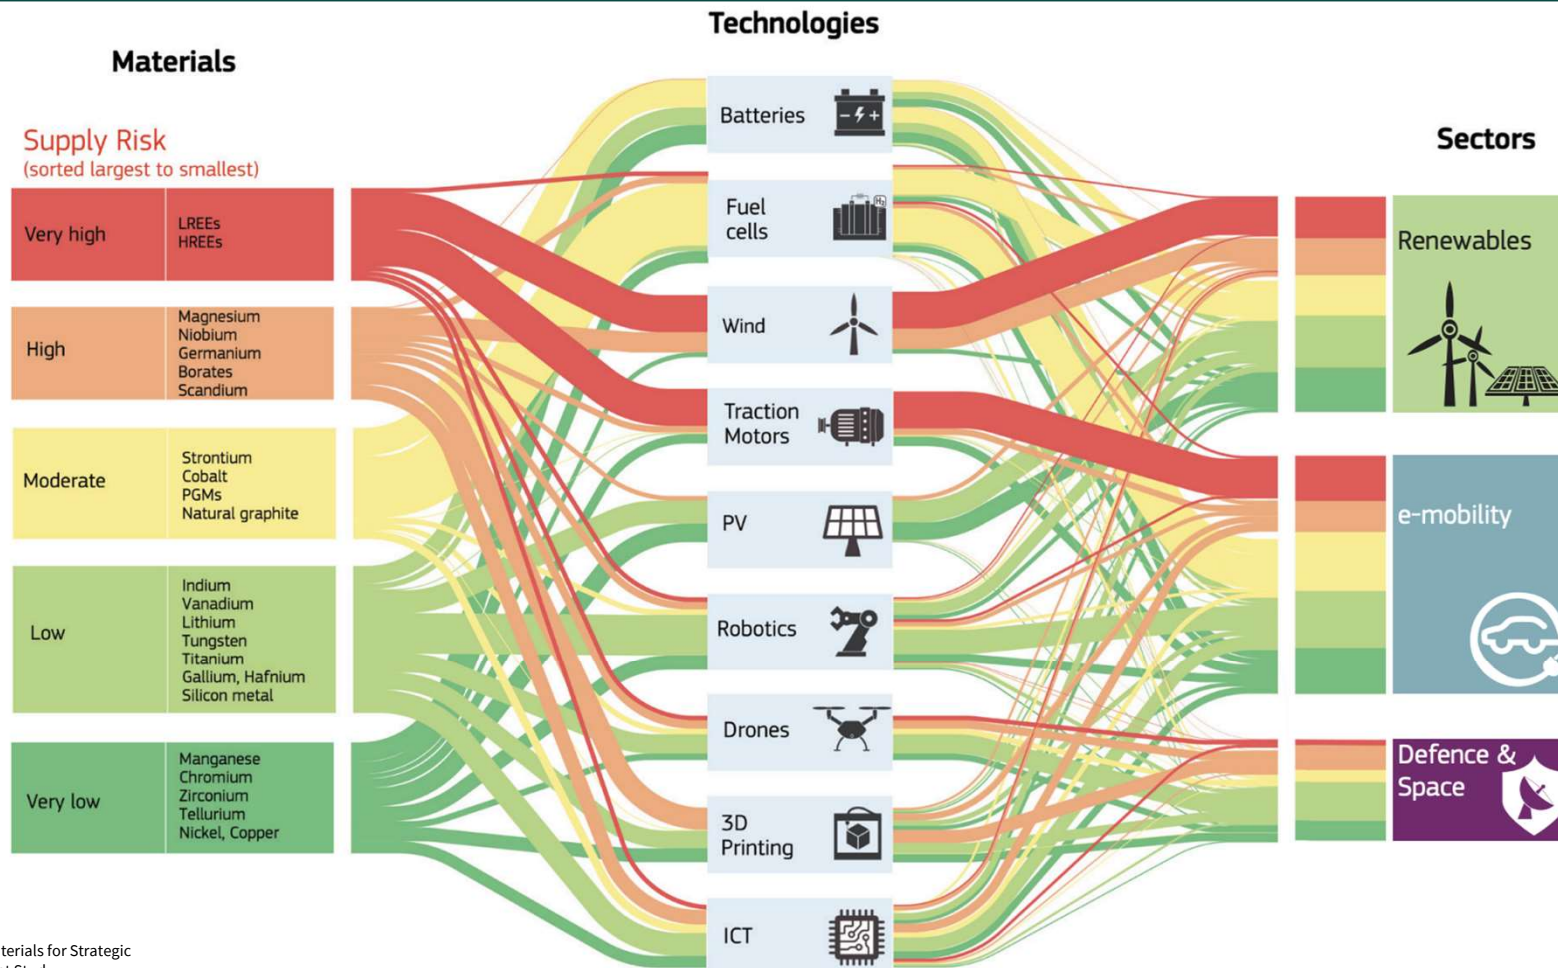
Technologies

Materials

Supply Risk
(sorted largest to smallest)

| Very high | LREEs HREEs |
|---|---|
| High | Magnesium Niobium Germanium Borates Scandium |
| Moderate | Strontium Cobalt PGMs Natural graphite |
| Low | Indium Vanadium Lithium Tungsten Titanium Gallium, Hafnium Silicon metal |
| Very low | Manganese Chromium Zirconium Tellurium Nickel, Copper |

Batteries

Fuel cells

$H_2$

Wind

Traction Motors

PV

Robotics

Drones

3D Printing

ICT

Sectors

Renewables

e-mobility

Defence & Space

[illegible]terials for Strategic
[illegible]